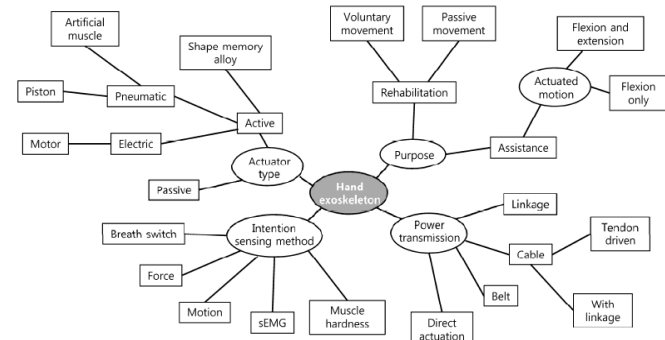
Hand exoskeleton

Actuator type

Active

Shape memory alloy

Pneumatic

Artificial muscle

Piston

Electric

Motor

Passive

Purpose

Rehabilitation

Voluntary movement

Passive movement

Assistance

Actuated motion

Flexion and extension

Flexion only

Intention sensing method

Breath switch

Force

Motion

sEMG

Muscle hardness

Power transmission

Linkage

Cable

Tendon driven

With linkage

Belt

Direct actuation